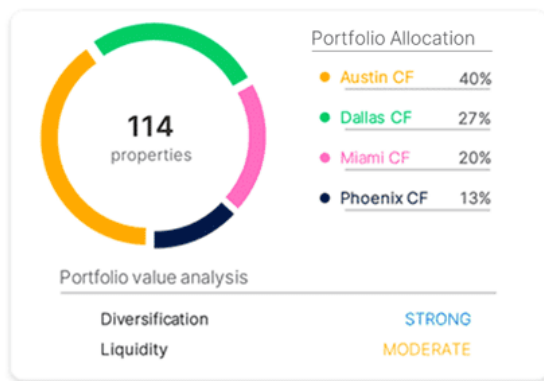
114
properties

Portfolio Allocation

| | |
|---|---|
| Austin CF | 40% |
| Dallas CF | 27% |
| Miami CF | 20% |
| Phoenix CF | 13% |

Portfolio value analysis

| | |
|---|---|
| Diversification | STRONG |
| Liquidity | MODERATE |